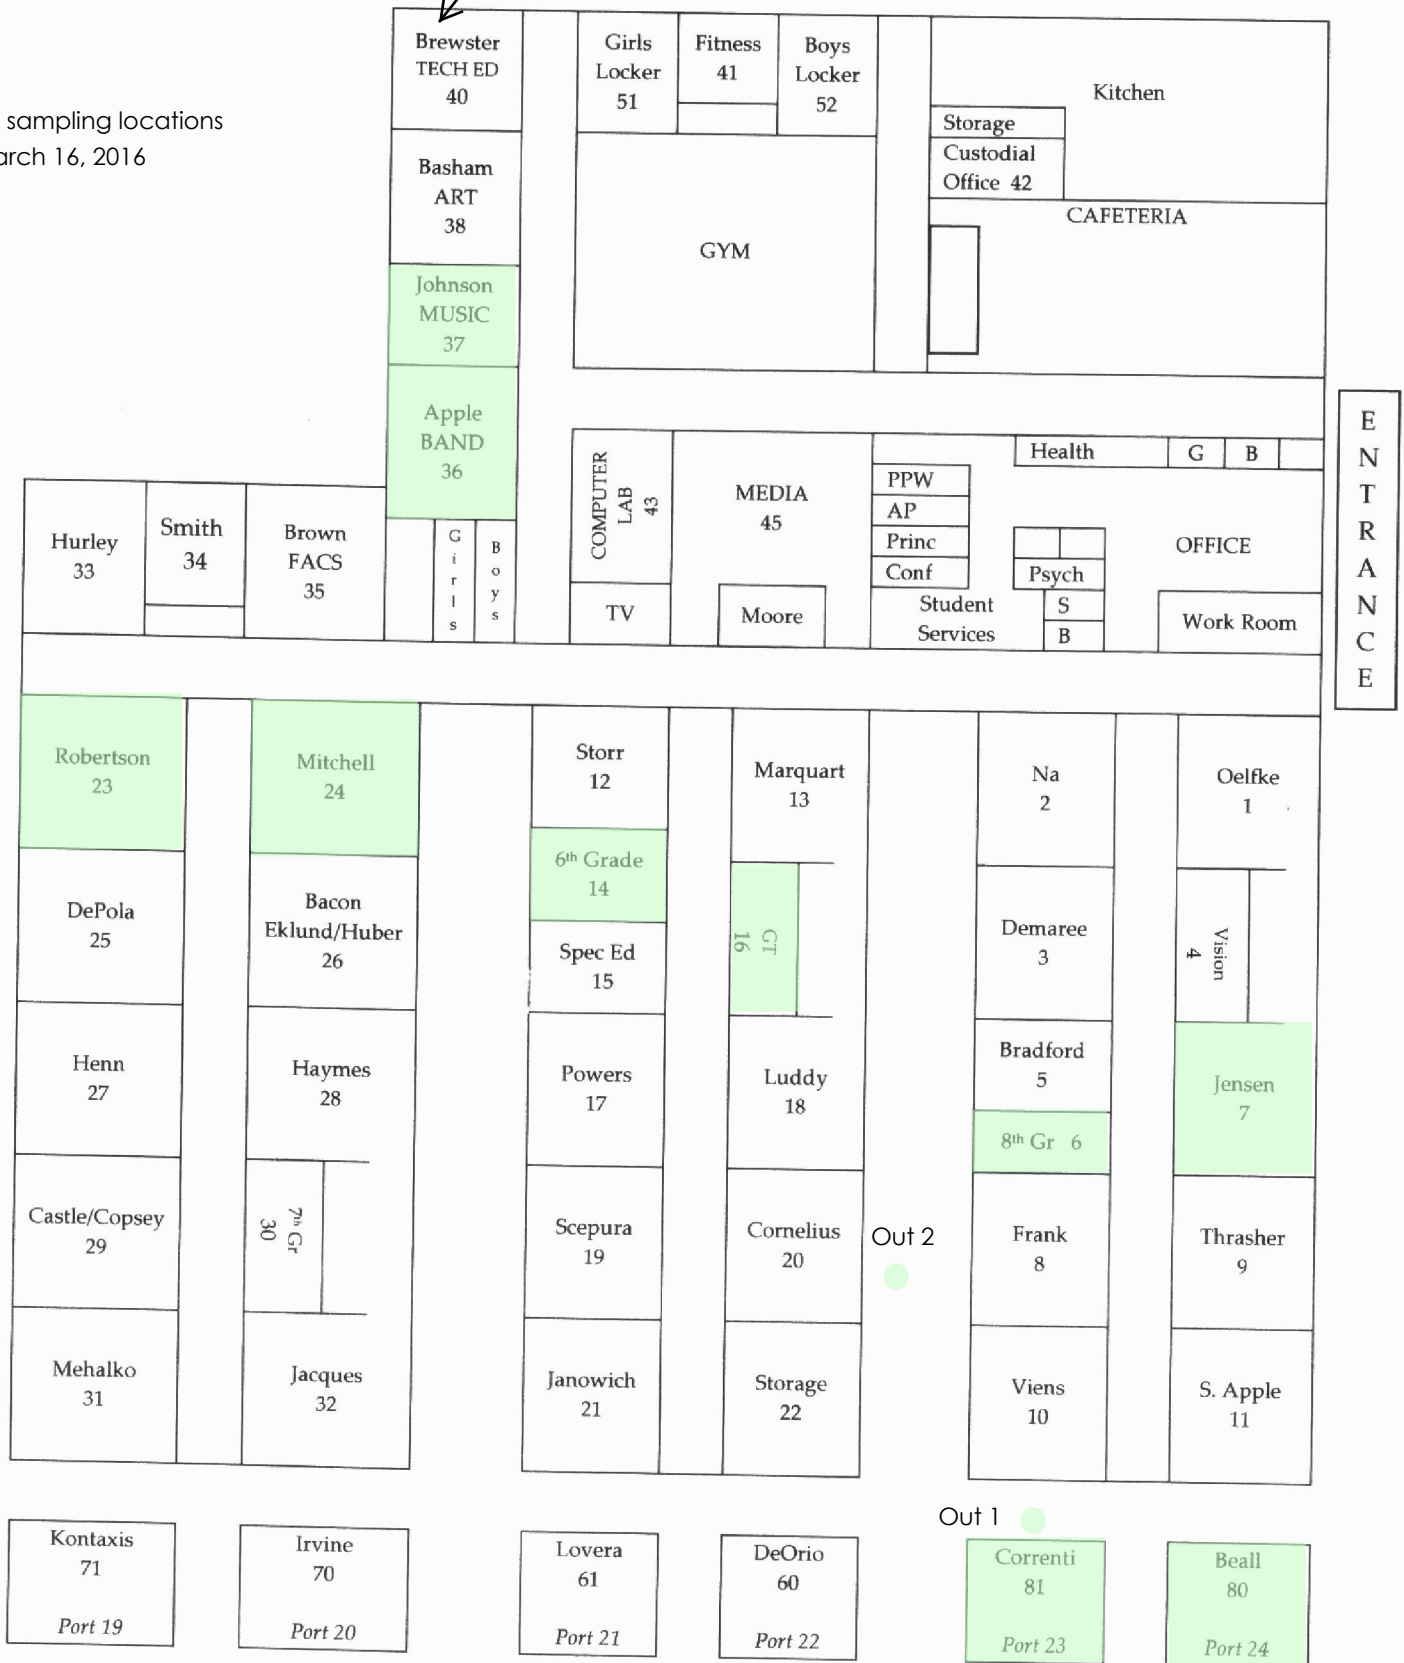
sampling locations
arch 16, 2016

Brewster TECH ED 40

Girls Locker 51

Fitness 41

Boys Locker 52

Kitchen

Storage

Custodial Office 42

CAFETERIA

Basham ART 38

GYM

Johnson MUSIC 37

Apple BAND 36

E N T R A N C E

Health

G

B

COMPUTER LAB 43

MEDIA 45

PPW

AP

Princ

Conf

OFFICE

Psych

S

B

Student Services

Work Room

Hurley 33

Smith 34

Brown FACS 35

Girls

Boys

TV

Moore

Robertson 23

Mitchell 24

Storr 12

Marquart 13

Na 2

Oelfke 1

6th Grade 14

GT 16

Vision 4

DePola 25

Bacon Eklund/Huber 26

Spec Ed 15

Demaree 3

Henn 27

Haymes 28

Powers 17

Luddy 18

Bradford 5

Jensen 7

8th Gr 6

Castle/Copsey 29

7th Gr 30

Scepura 19

Cornelius 20

Out 2

Frank 8

Thrasher 9

Mehalko 31

Jacques 32

Janowich 21

Storage 22

Viens 10

S. Apple 11

Out 1

Kontaxis 71 Port 19

Irvine 70 Port 20

Lovera 61 Port 21

DeOrio 60 Port 22

Correnti 81 Port 23

Beall 80 Port 24